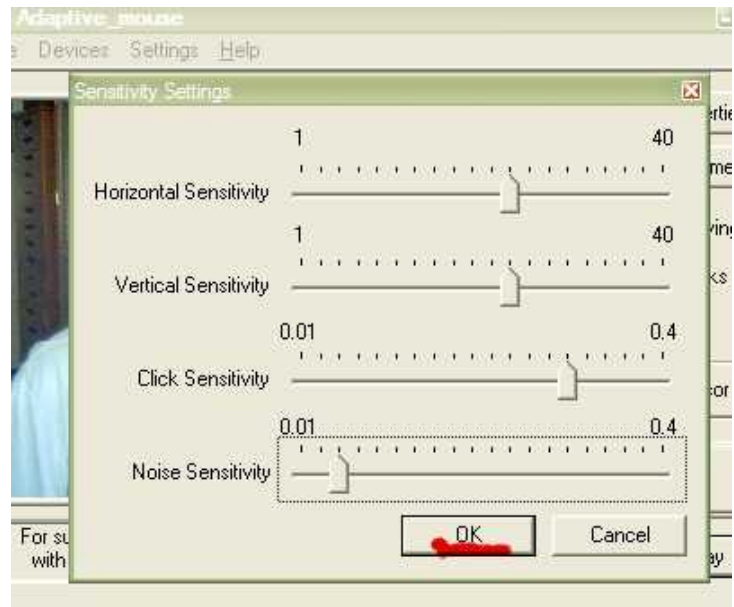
Adaptive_mouse

e Devices Settings Help

Sensitivity Settings

1 40

Horizontal Sensitivity

1 40

Vertical Sensitivity

0.01 0.4

Click Sensitivity

0.01 0.4

Noise Sensitivity

OK Cancel

ertie

me

ving

ks

sor

For su with

ay